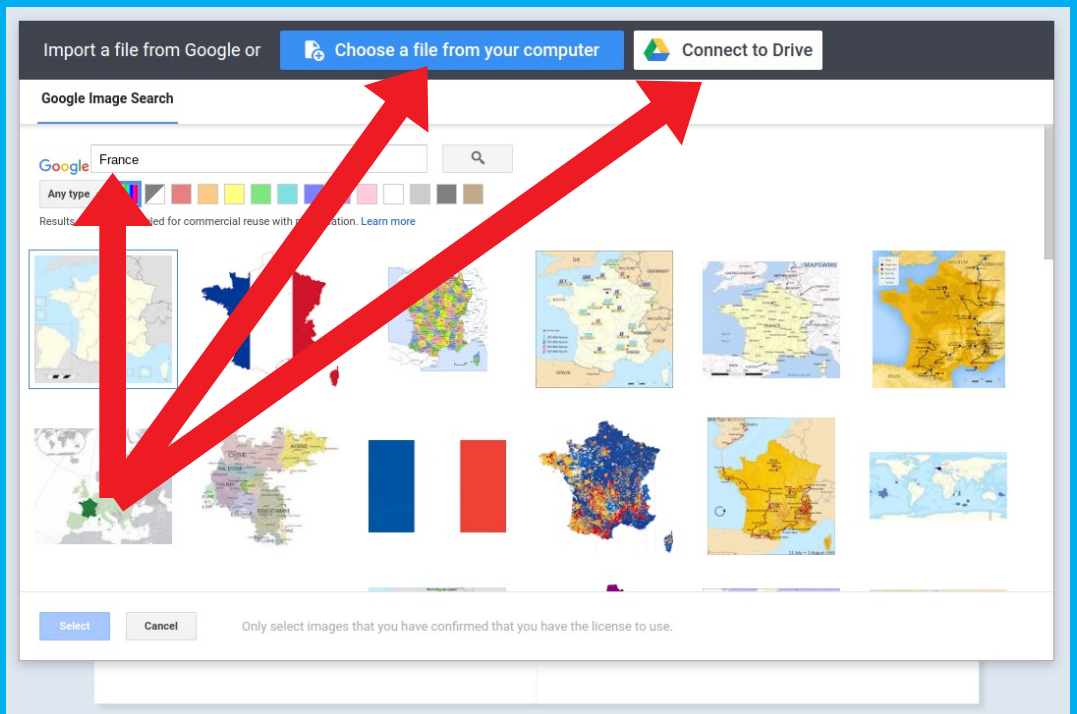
Import a file from Google or Choose a file from your computer Connect to Drive

Google Image Search

Google France

Any type

Results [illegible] led for commercial reuse with m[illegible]ation. Learn more

Select Cancel Only select images that you have confirmed that you have the license to use.